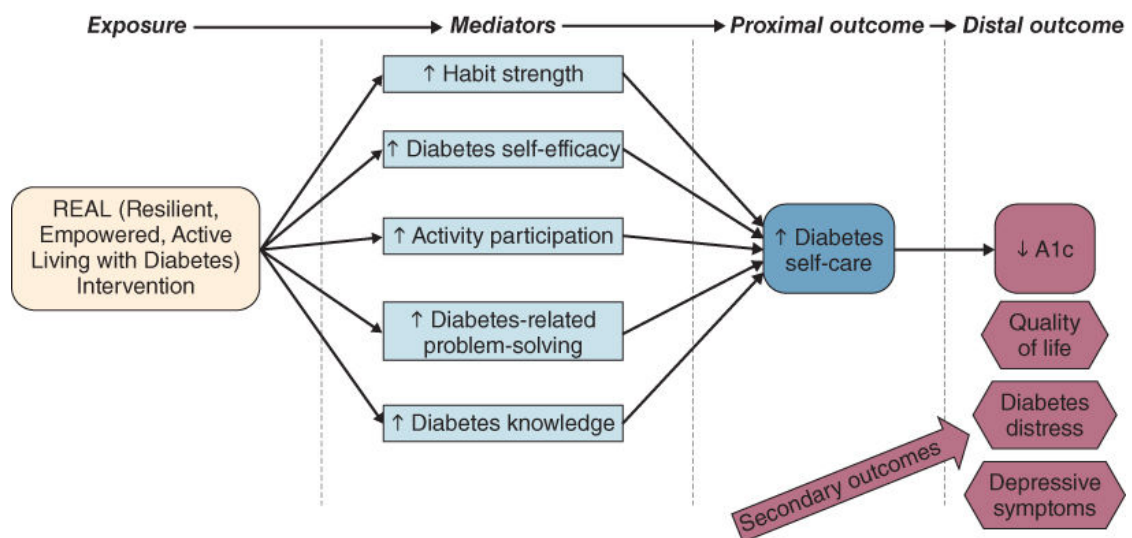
Exposure → Mediators → Proximal outcome → Distal outcome

REAL (Resilient, Empowered, Active Living with Diabetes) Intervention

↑ Habit strength

↑ Diabetes self-efficacy

↑ Activity participation

↑ Diabetes-related problem-solving

↑ Diabetes knowledge

↑ Diabetes self-care

↓ A1c

Quality of life

Diabetes distress

Depressive symptoms

Secondary outcomes